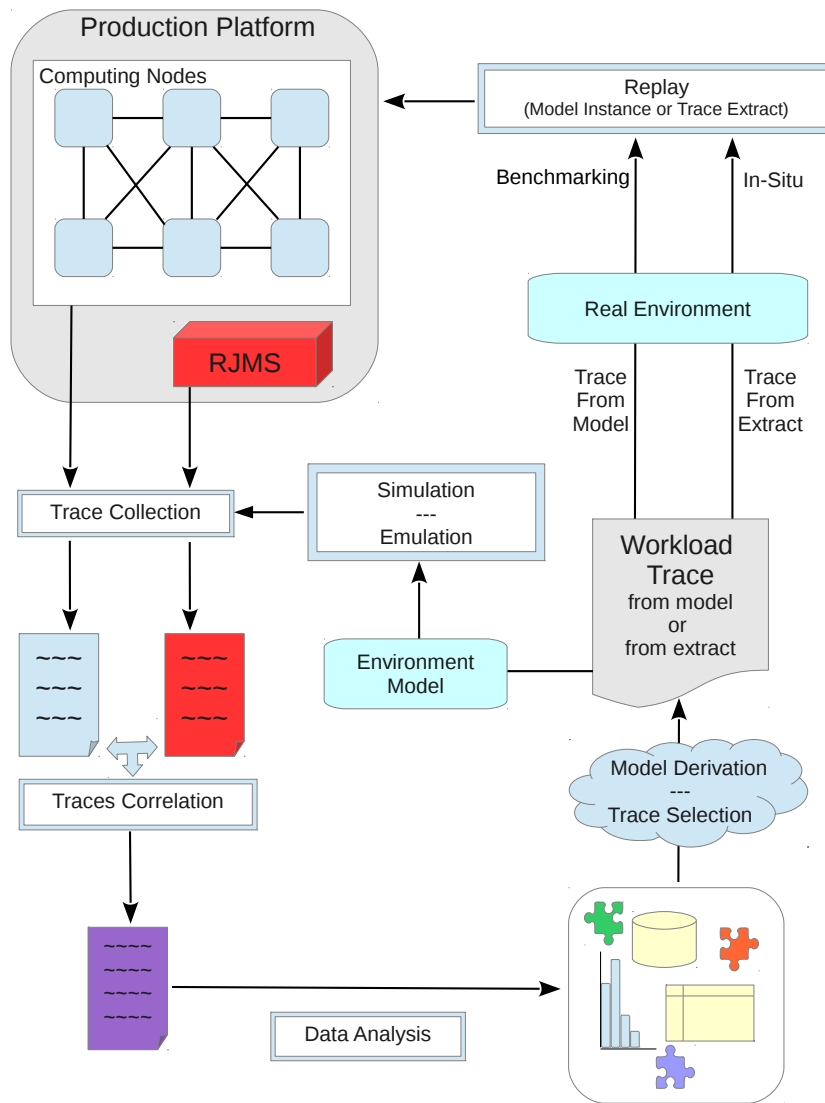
Production Platform

Computing Nodes

RJMS

Replay
(Model Instance or Trace Extract)

Benchmarking

In-Situ

Real Environment

Trace From Model

Trace From Extract

Trace Collection

Simulation
---
Emulation

Workload Trace
from model
or
from extract

~~~
~~~
~~~

~~~
~~~
~~~

Environment Model

Traces Correlation

Model Derivation
---
Trace Selection

~~~~
~~~~
~~~~
~~~~

Data Analysis